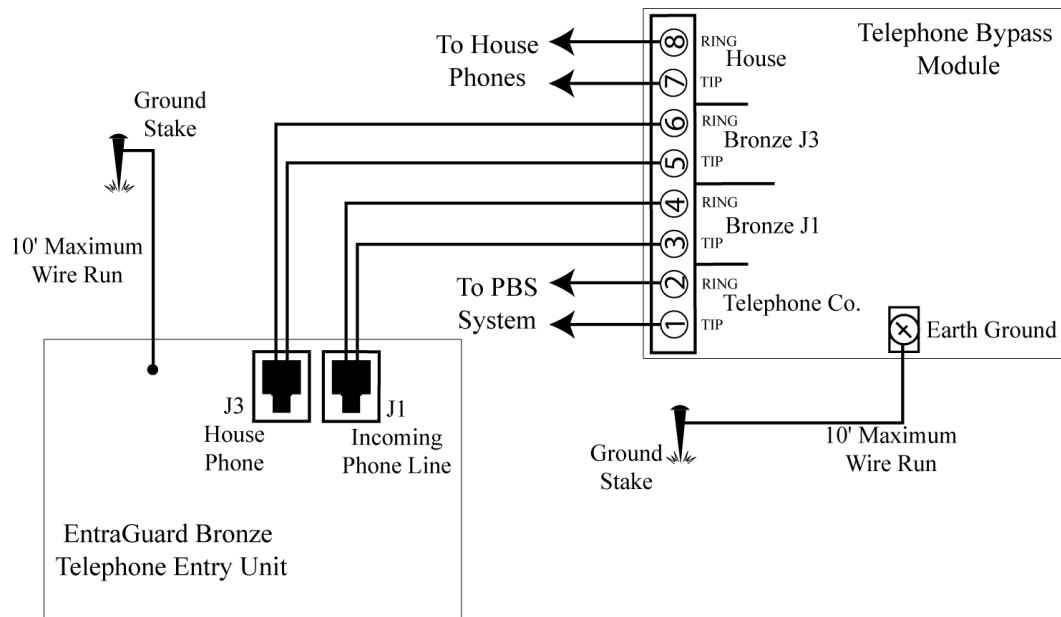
Telephone Bypass Module

To House Phones

8 RING House
7 TIP
6 RING Bronze J3
5 TIP
4 RING Bronze J1
3 TIP
2 RING Telephone Co.
1 TIP

To PBS System

Ground Stake

10' Maximum Wire Run

Earth Ground

J3 House Phone

J1 Incoming Phone Line

Ground Stake

10' Maximum Wire Run

EntraGuard Bronze Telephone Entry Unit